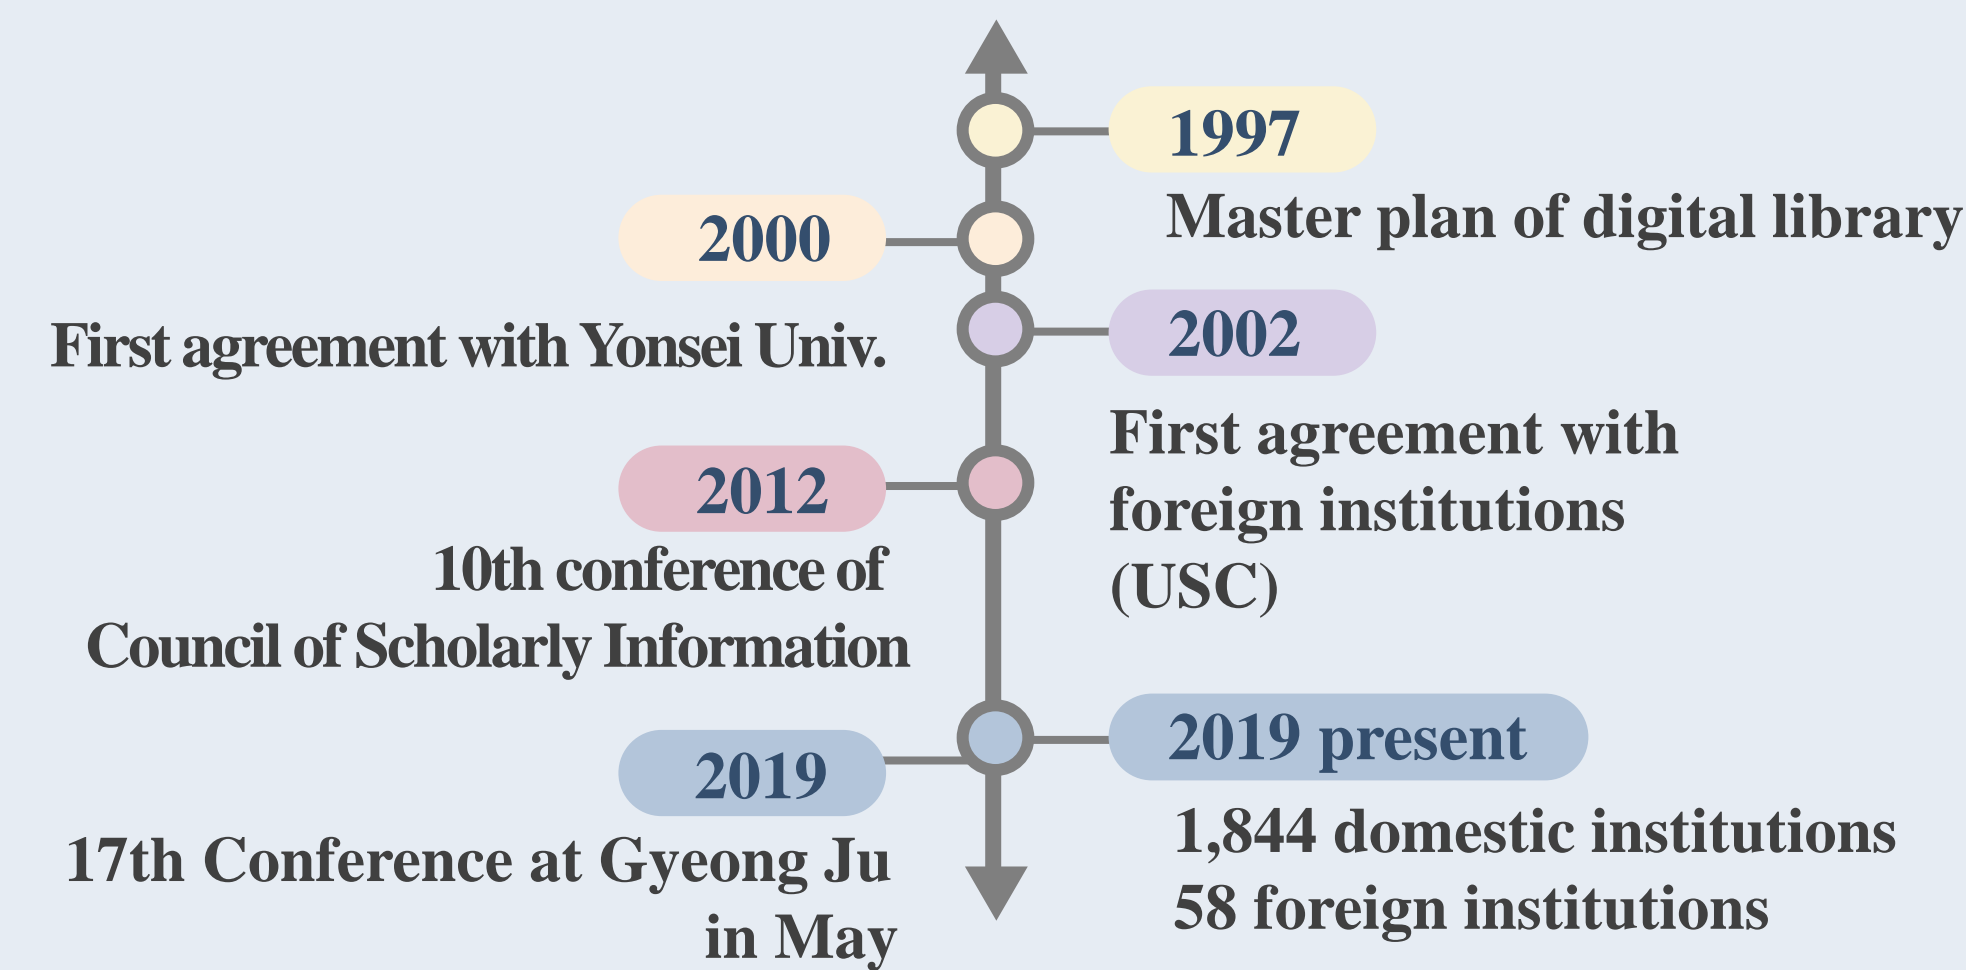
1997
Master plan of digital library

2000
First agreement with Yonsei Univ.

2002
First agreement with foreign institutions (USC)

2012
10th conference of Council of Scholarly Information

2019 present
1,844 domestic institutions
58 foreign institutions

2019
17th Conference at Gyeong Ju in May